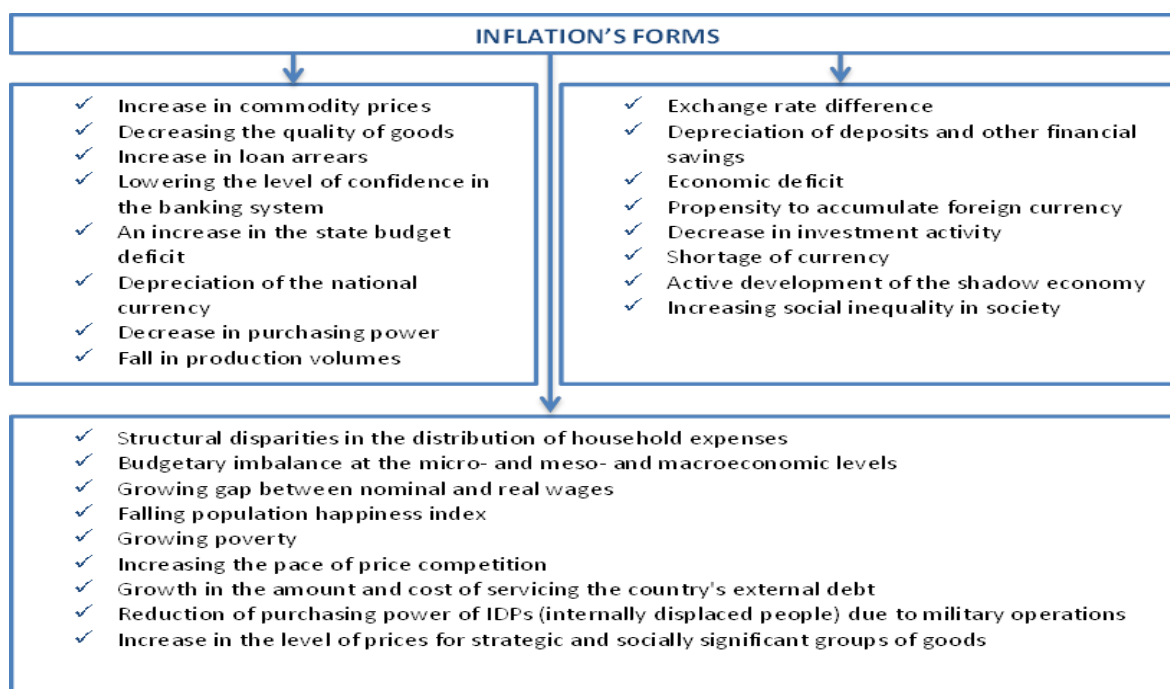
INFLATION'S FORMS

✓ Increase in commodity prices
✓ Decreasing the quality of goods
✓ Increase in loan arrears
✓ Lowering the level of confidence in the banking system
✓ An increase in the state budget deficit
✓ Depreciation of the national currency
✓ Decrease in purchasing power
✓ Fall in production volumes

✓ Exchange rate difference
✓ Depreciation of deposits and other financial savings
✓ Economic deficit
✓ Propensity to accumulate foreign currency
✓ Decrease in investment activity
✓ Shortage of currency
✓ Active development of the shadow economy
✓ Increasing social inequality in society

✓ Structural disparities in the distribution of household expenses
✓ Budgetary imbalance at the micro- and meso- and macroeconomic levels
✓ Growing gap between nominal and real wages
✓ Falling population happiness index
✓ Growing poverty
✓ Increasing the pace of price competition
✓ Growth in the amount and cost of servicing the country's external debt
✓ Reduction of purchasing power of IDPs (internally displaced people) due to military operations
✓ Increase in the level of prices for strategic and socially significant groups of goods